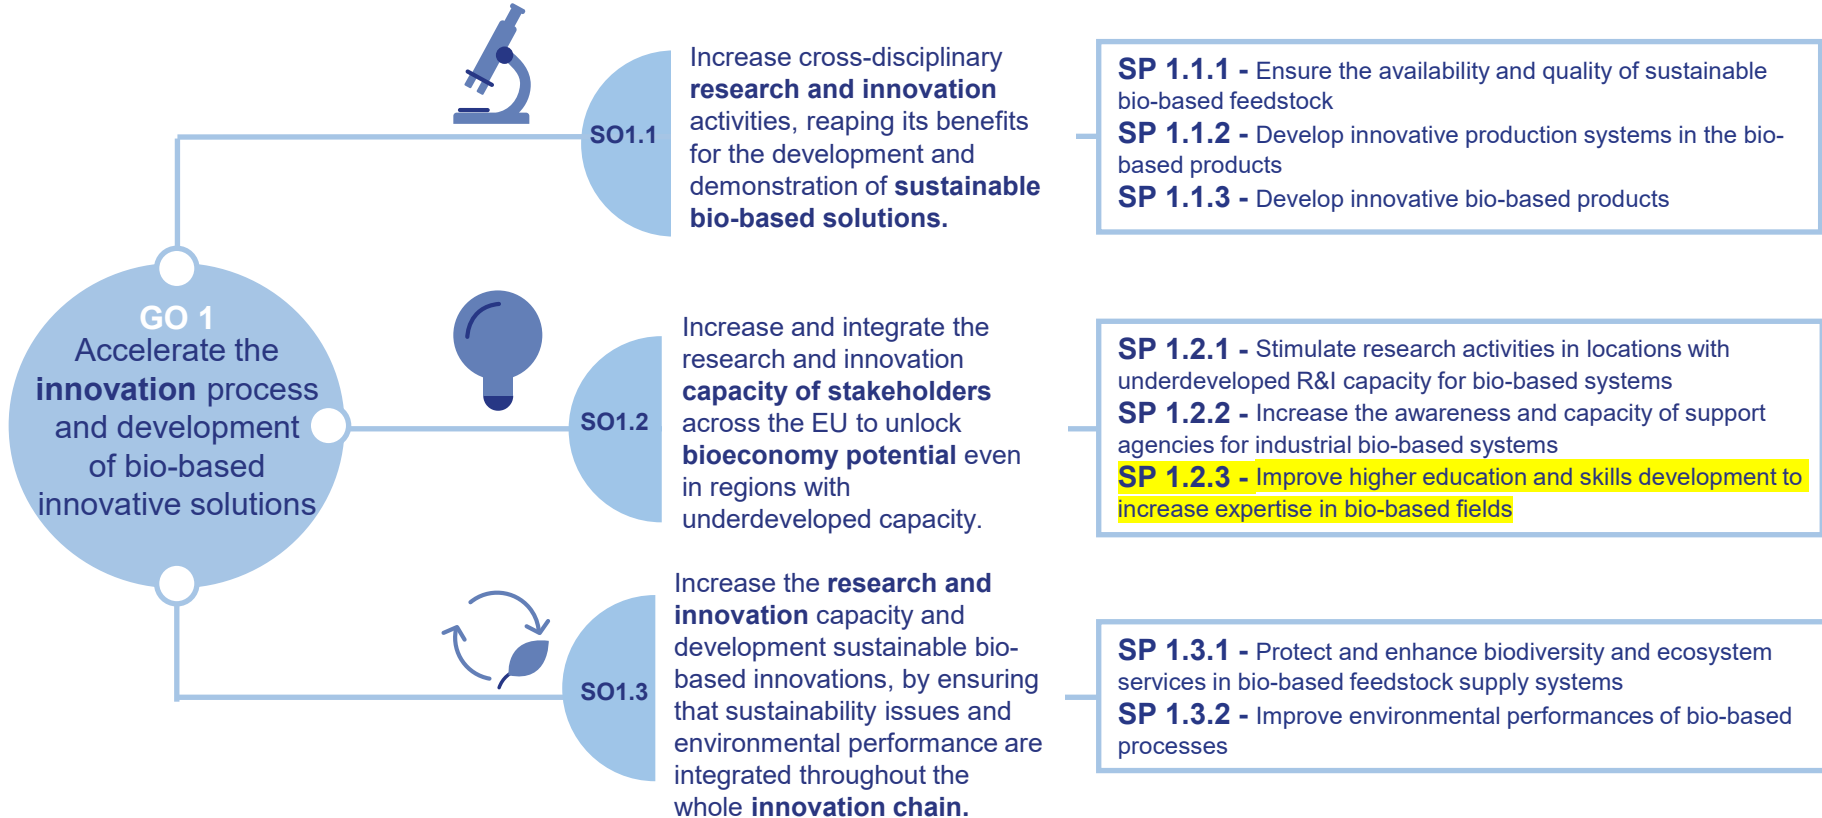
GO 1
Accelerate the innovation process and development of bio-based innovative solutions

SO1.1

Increase cross-disciplinary research and innovation activities, reaping its benefits for the development and demonstration of sustainable bio-based solutions.

SP 1.1.1 - Ensure the availability and quality of sustainable bio-based feedstock
SP 1.1.2 - Develop innovative production systems in the bio-based products
SP 1.1.3 - Develop innovative bio-based products

SO1.2

Increase and integrate the research and innovation capacity of stakeholders across the EU to unlock bioeconomy potential even in regions with underdeveloped capacity.

SP 1.2.1 - Stimulate research activities in locations with underdeveloped R&I capacity for bio-based systems
SP 1.2.2 - Increase the awareness and capacity of support agencies for industrial bio-based systems
SP 1.2.3 - Improve higher education and skills development to increase expertise in bio-based fields

SO1.3

Increase the research and innovation capacity and development sustainable bio-based innovations, by ensuring that sustainability issues and environmental performance are integrated throughout the whole innovation chain.

SP 1.3.1 - Protect and enhance biodiversity and ecosystem services in bio-based feedstock supply systems
SP 1.3.2 - Improve environmental performances of bio-based processes